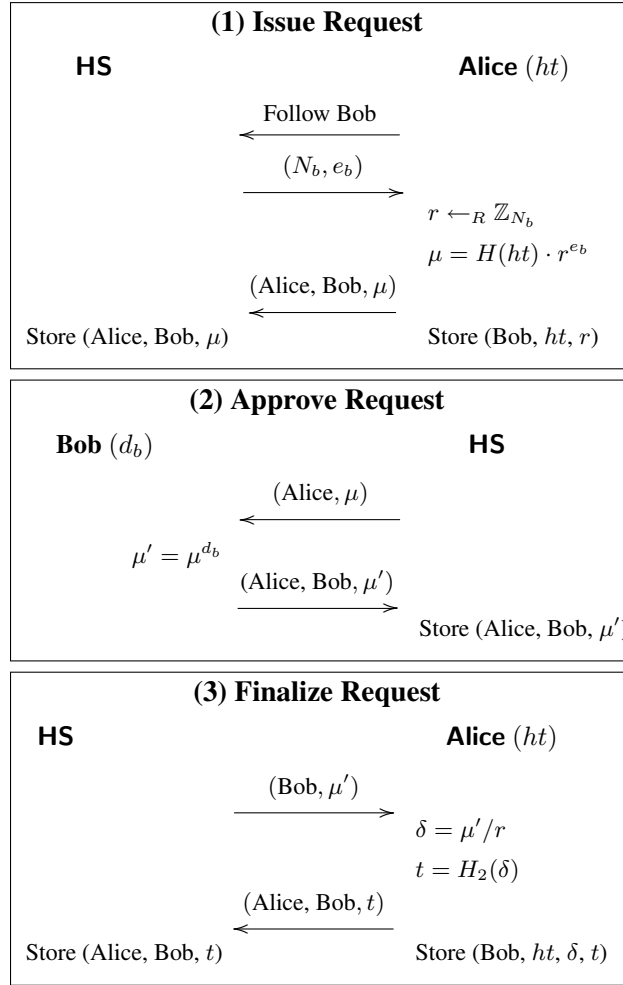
(1) Issue Request

HS

Alice $(ht)$

Follow Bob

$(N_b, e_b)$

$r \leftarrow_R \mathbb{Z}_{N_b}$

$\mu = H(ht) \cdot r^{e_b}$

(Alice, Bob, $\mu$)

Store (Alice, Bob, $\mu$)

Store (Bob, $ht$, $r$)

(2) Approve Request

Bob $(d_b)$

HS

(Alice, $\mu$)

$\mu' = \mu^{d_b}$

(Alice, Bob, $\mu'$)

Store (Alice, Bob, $\mu'$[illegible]

(3) Finalize Request

HS

Alice $(ht)$

(Bob, $\mu'$)

$\delta = \mu'/r$

$t = H_2(\delta)$

(Alice, Bob, $t$)

Store (Alice, Bob, $t$)

Store (Bob, $ht$, $\delta$, $t$)